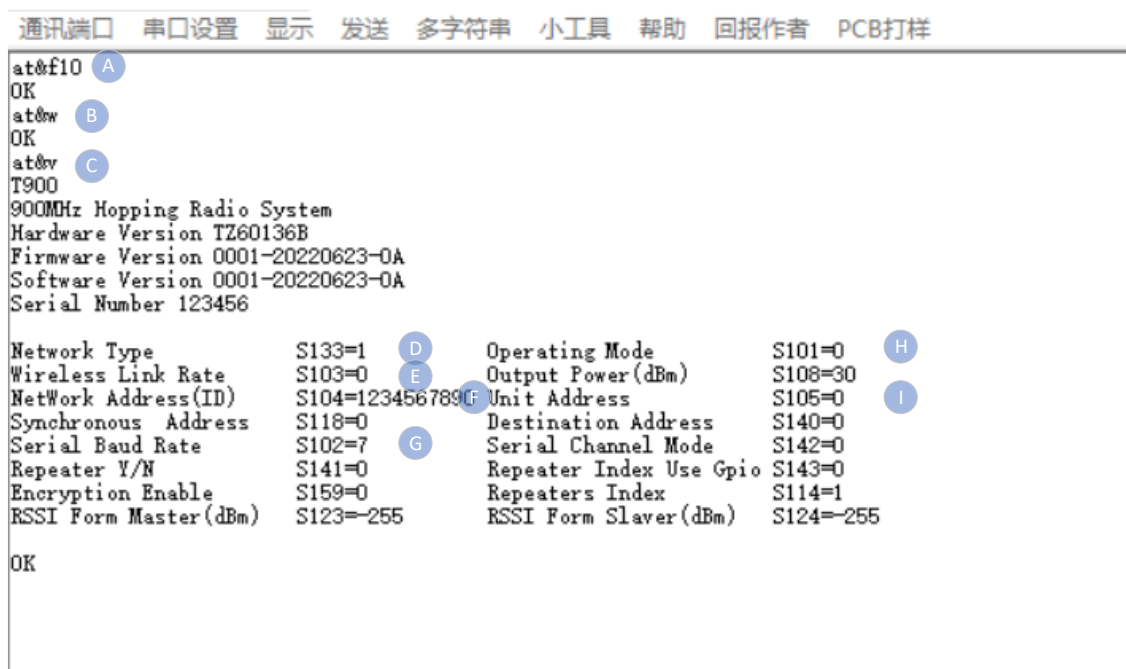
通讯端口 串口设置 显示 发送 多字符串 小工具 帮助 回报作者 PCB打样

at&f10 A
OK
at&w B
OK
at&v C
T900
900MHz Hopping Radio System
Hardware Version TZ60136B
Firmware Version 0001-20220623-0A
Software Version 0001-20220623-0A
Serial Number 123456

| | | | | | | |
|---|---|---|---|---|---|---|
| Network Type | S133=1 | D | Operating Mode | S101=0 | H |
| Wireless Link Rate | S103=0 | E | Output Power(dBm) | S108=30 | |
| NetWork Address(ID) | S104=123456789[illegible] | F | Unit Address | S105=0 | I |
| Synchronous Address | S118=0 | | Destination Address | S140=0 | |
| Serial Baud Rate | S102=7 | G | Serial Channel Mode | S142=0 | |
| Repeater Y/N | S141=0 | | Repeater Index Use Gpio | S143=0 | |
| Encryption Enable | S159=0 | | Repeaters Index | S114=1 | |
| RSSI Form Master(dBm) | S123=-255 | | RSSI Form Slaver(dBm) | S124=-255 | |

OK